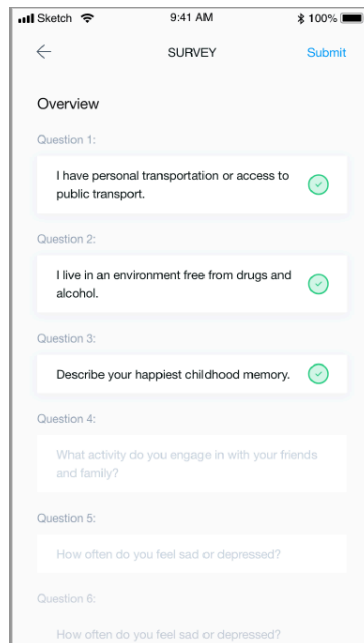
Sketch 9:41 AM 100%

SURVEY Submit

Overview

Question 1:

I have personal transportation or access to public transport.

Question 2:

I live in an environment free from drugs and alcohol.

Question 3:

Describe your happiest childhood memory.

Question 4:

What activity do you engage in with your friends and family?

Question 5:

How often do you feel sad or depressed?

Question 6:

How often do you feel sad or depressed?